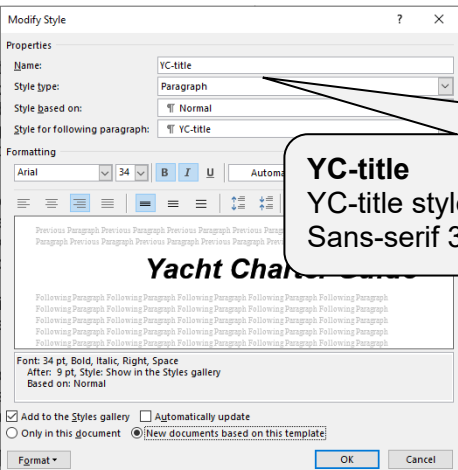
Modify Style

? ×

Properties

Name: YC-title

Style type: Paragraph

Style based on: ¶ Normal

Style for following paragraph: ¶ YC-title

Formatting

Arial 34 B I U Automa

Previous Paragraph Previous Paragraph Previous Paragraph Previous Paragraph Previous Paragraph Previous Paragraph Previous Paragraph Previous Paragraph Previous Paragraph Previous

Yacht Charter

Following Paragraph Following Paragraph Following Paragraph Following Paragraph Following Paragraph Following Paragraph Following Paragraph Following Paragraph Following Paragraph Following Paragraph Following Paragraph Following Paragraph Following Paragraph Following Paragraph Following Paragraph Following Paragraph Following Paragraph Following Paragraph Following Paragraph Following Paragraph Following Paragraph Following Paragraph Following Paragraph Following Paragraph Following Paragraph

Font: 34 pt, Bold, Italic, Right, Space
After: 9 pt, Style: Show in the Styles gallery
Based on: Normal

Add to the Styles gallery Automatically update

Only in this document New documents based on this template

Format OK Cancel

YC-title
YC-title styl
Sans-serif 3